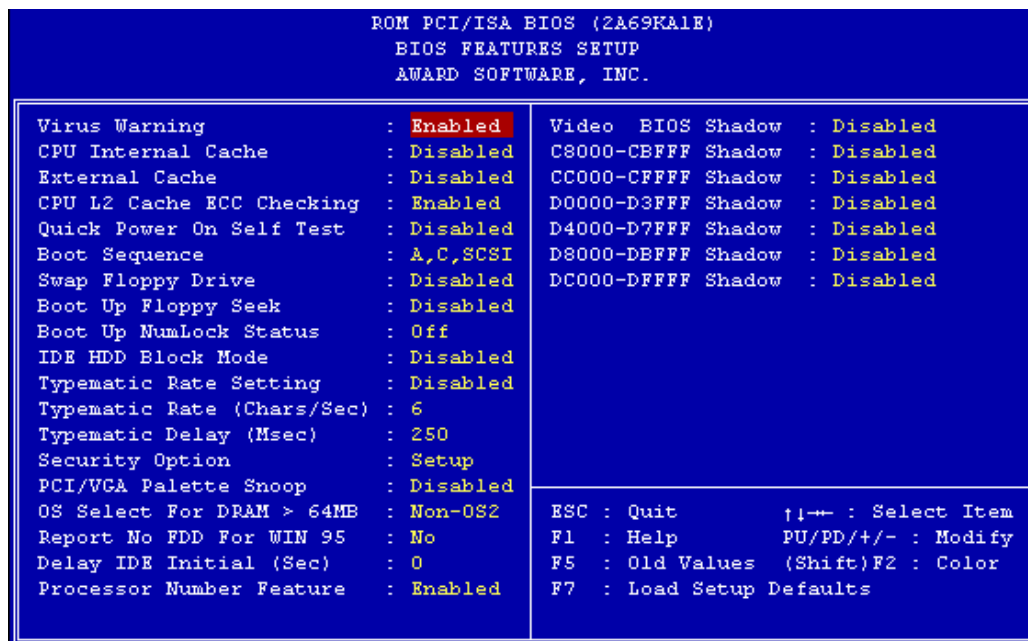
ROM PCI/ISA BIOS (2A69KA1E)
BIOS FEATURES SETUP
AWARD SOFTWARE, INC.

Virus Warning : Enabled
CPU Internal Cache : Disabled
External Cache : Disabled
CPU L2 Cache ECC Checking : Enabled
Quick Power On Self Test : Disabled
Boot Sequence : A,C,SCSI
Swap Floppy Drive : Disabled
Boot Up Floppy Seek : Disabled
Boot Up NumLock Status : Off
IDE HDD Block Mode : Disabled
Typematic Rate Setting : Disabled
Typematic Rate (Chars/Sec) : 6
Typematic Delay (Msec) : 250
Security Option : Setup
PCI/VGA Palette Snoop : Disabled
OS Select For DRAM > 64MB : Non-OS2
Report No FDD For WIN 95 : No
Delay IDE Initial (Sec) : 0
Processor Number Feature : Enabled

Video BIOS Shadow : Disabled
C8000-CBFFF Shadow : Disabled
CC000-CFFFF Shadow : Disabled
D0000-D3FFF Shadow : Disabled
D4000-D7FFF Shadow : Disabled
D8000-DBFFF Shadow : Disabled
DC000-DFFFF Shadow : Disabled

ESC : Quit ↑↓→← : Select Item
F1 : Help PU/PD/+/- : Modify
F5 : Old Values (Shift)F2 : Color
F7 : Load Setup Defaults